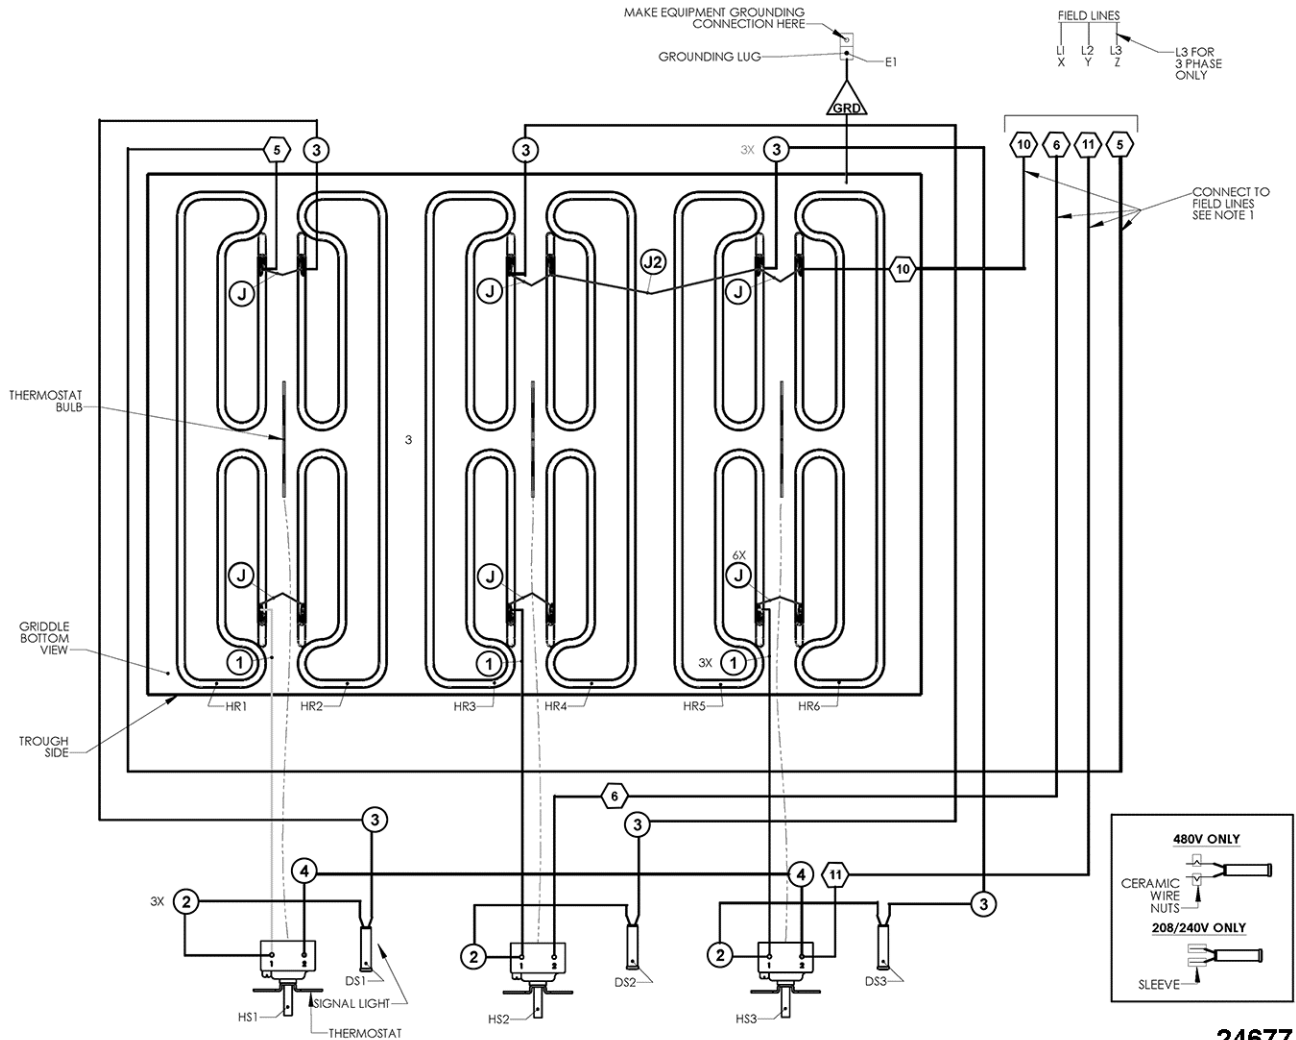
MAKE EQUIPMENT GROUNDING CONNECTION HERE

GROUNDING LUG

E1

GRD

FIELD LINES

L1 X

L2 Y

L3 Z

L3 FOR 3 PHASE ONLY

5

3

3

3X

3

10

6

11

5

CONNECT TO FIELD LINES SEE NOTE 1

J

J

J2

J

10

THERMOSTAT BULB

3

J

J

6X J

GRIDDLE BOTTOM VIEW

1

1

3X

1

HR1

HR2

HR3

HR4

HR5

HR6

TROUGH SIDE

6

3

3

4

4

11

3X

2

3

2

2

1 2

1 2

1 2

DS1

DS2

DS3

HS1

SIGNAL LIGHT

THERMOSTAT

HS2

HS3

480V ONLY

CERAMIC WIRE NUTS

208/240V ONLY

SLEEVE

24677